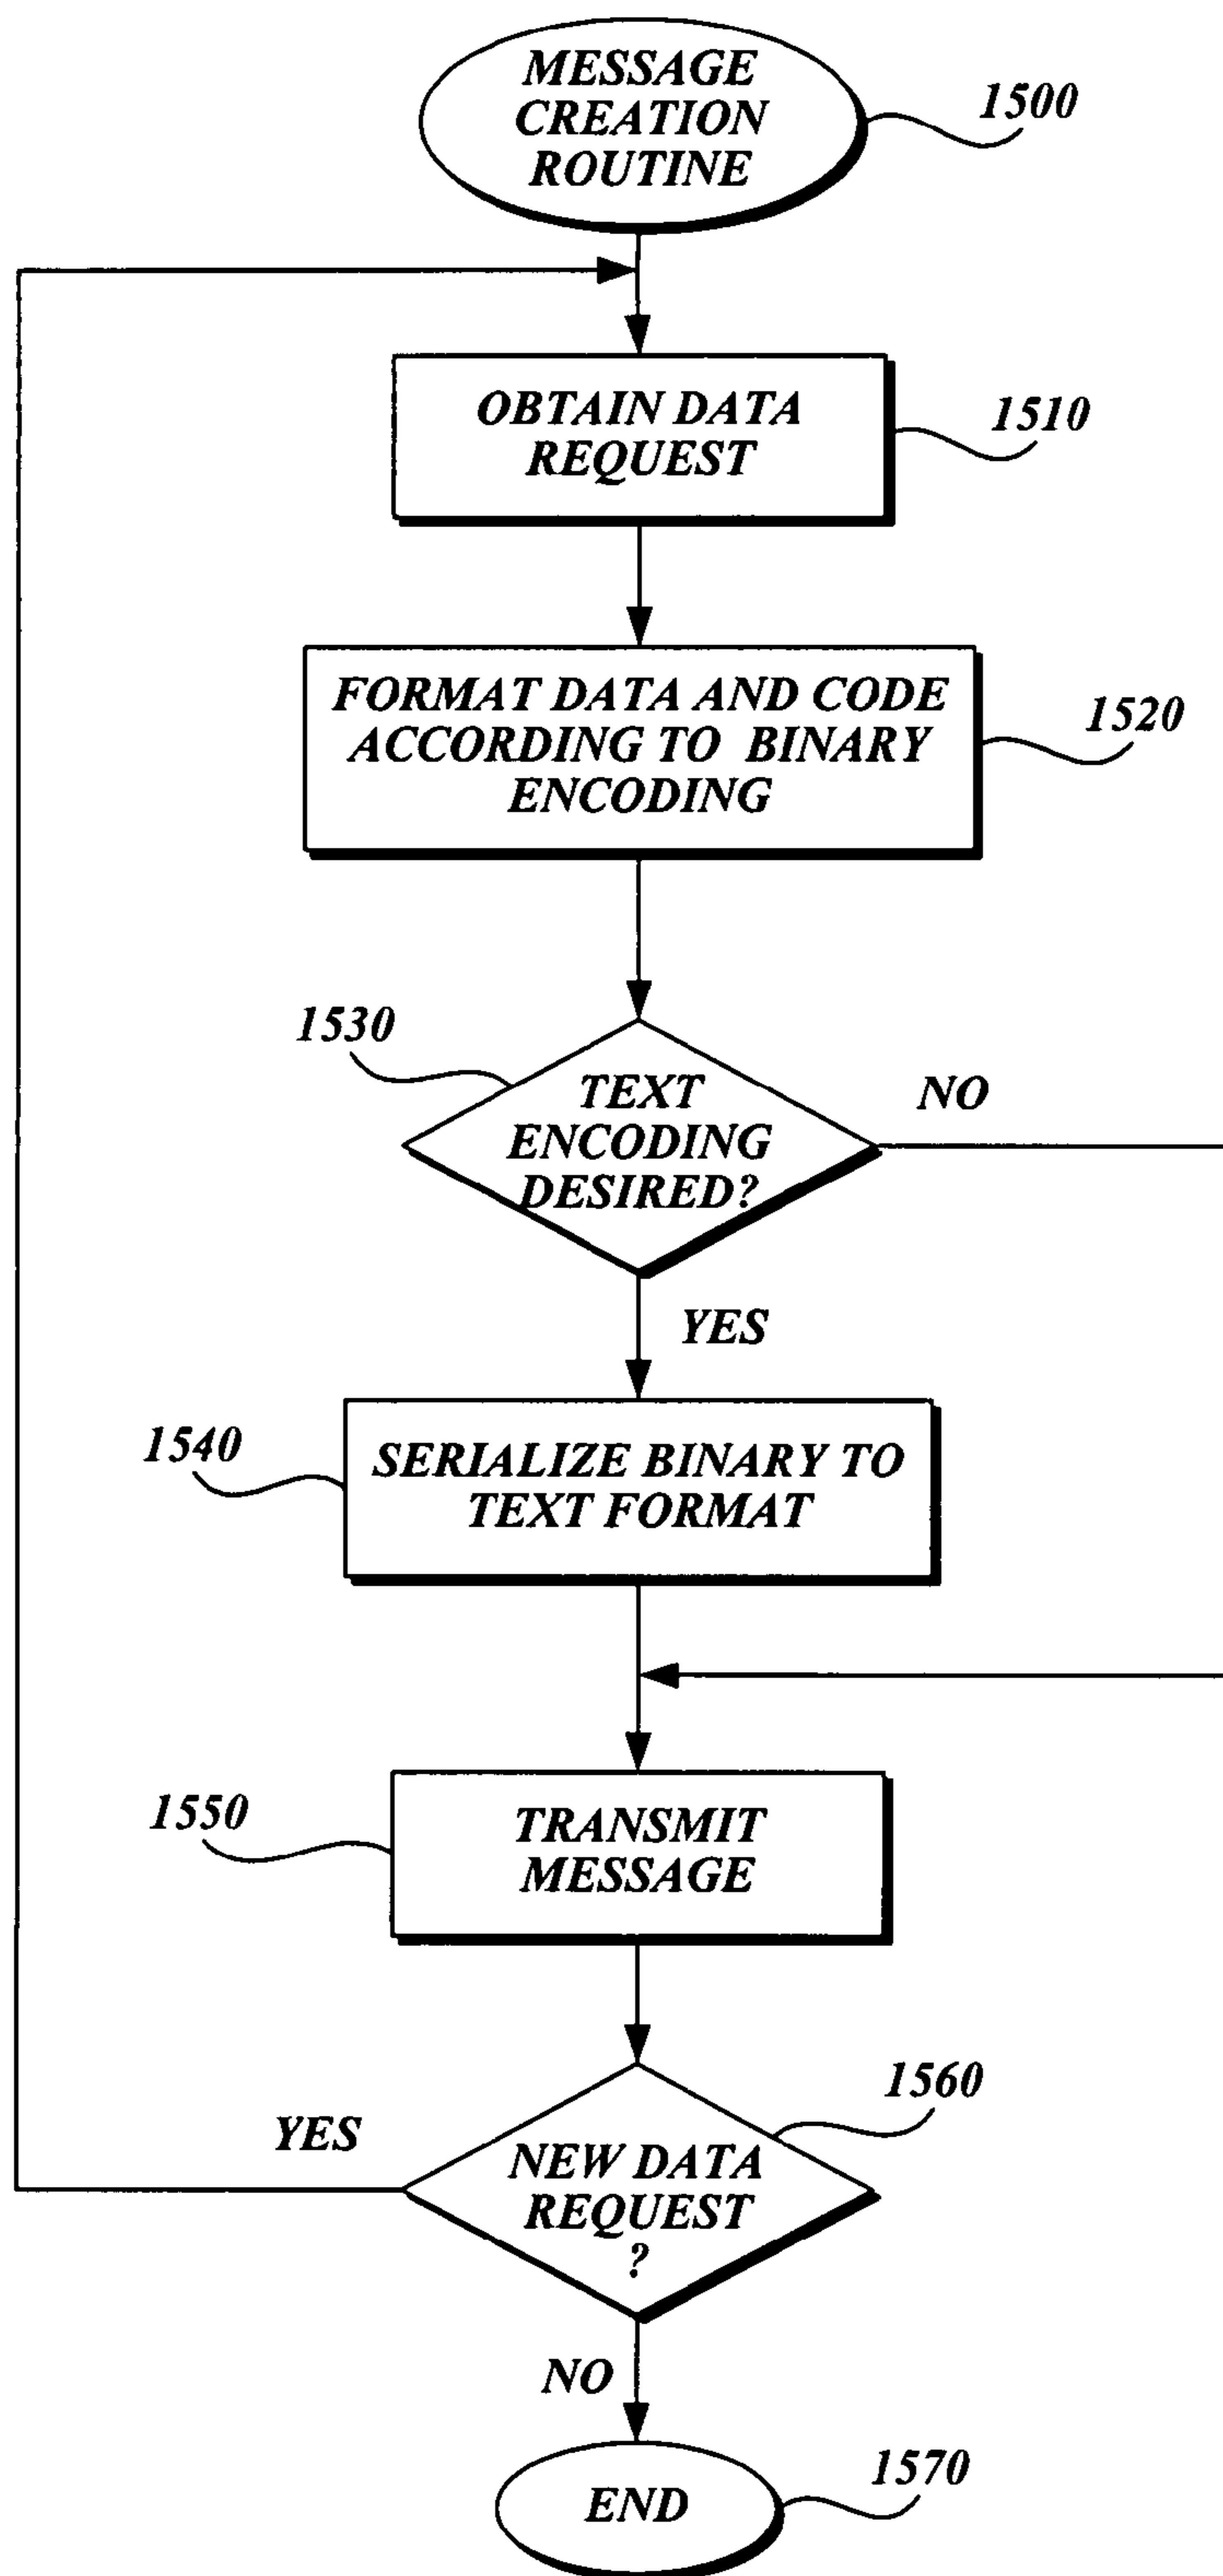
MESSAGE CREATION ROUTINE

1500

OBTAIN DATA REQUEST

1510

FORMAT DATA AND CODE ACCORDING TO BINARY ENCODING

1520

1530

TEXT ENCODING DESIRED?

NO

YES

1540

SERIALIZE BINARY TO TEXT FORMAT

1550

TRANSMIT MESSAGE

1560

YES

NEW DATA REQUEST ?

NO

END

1570